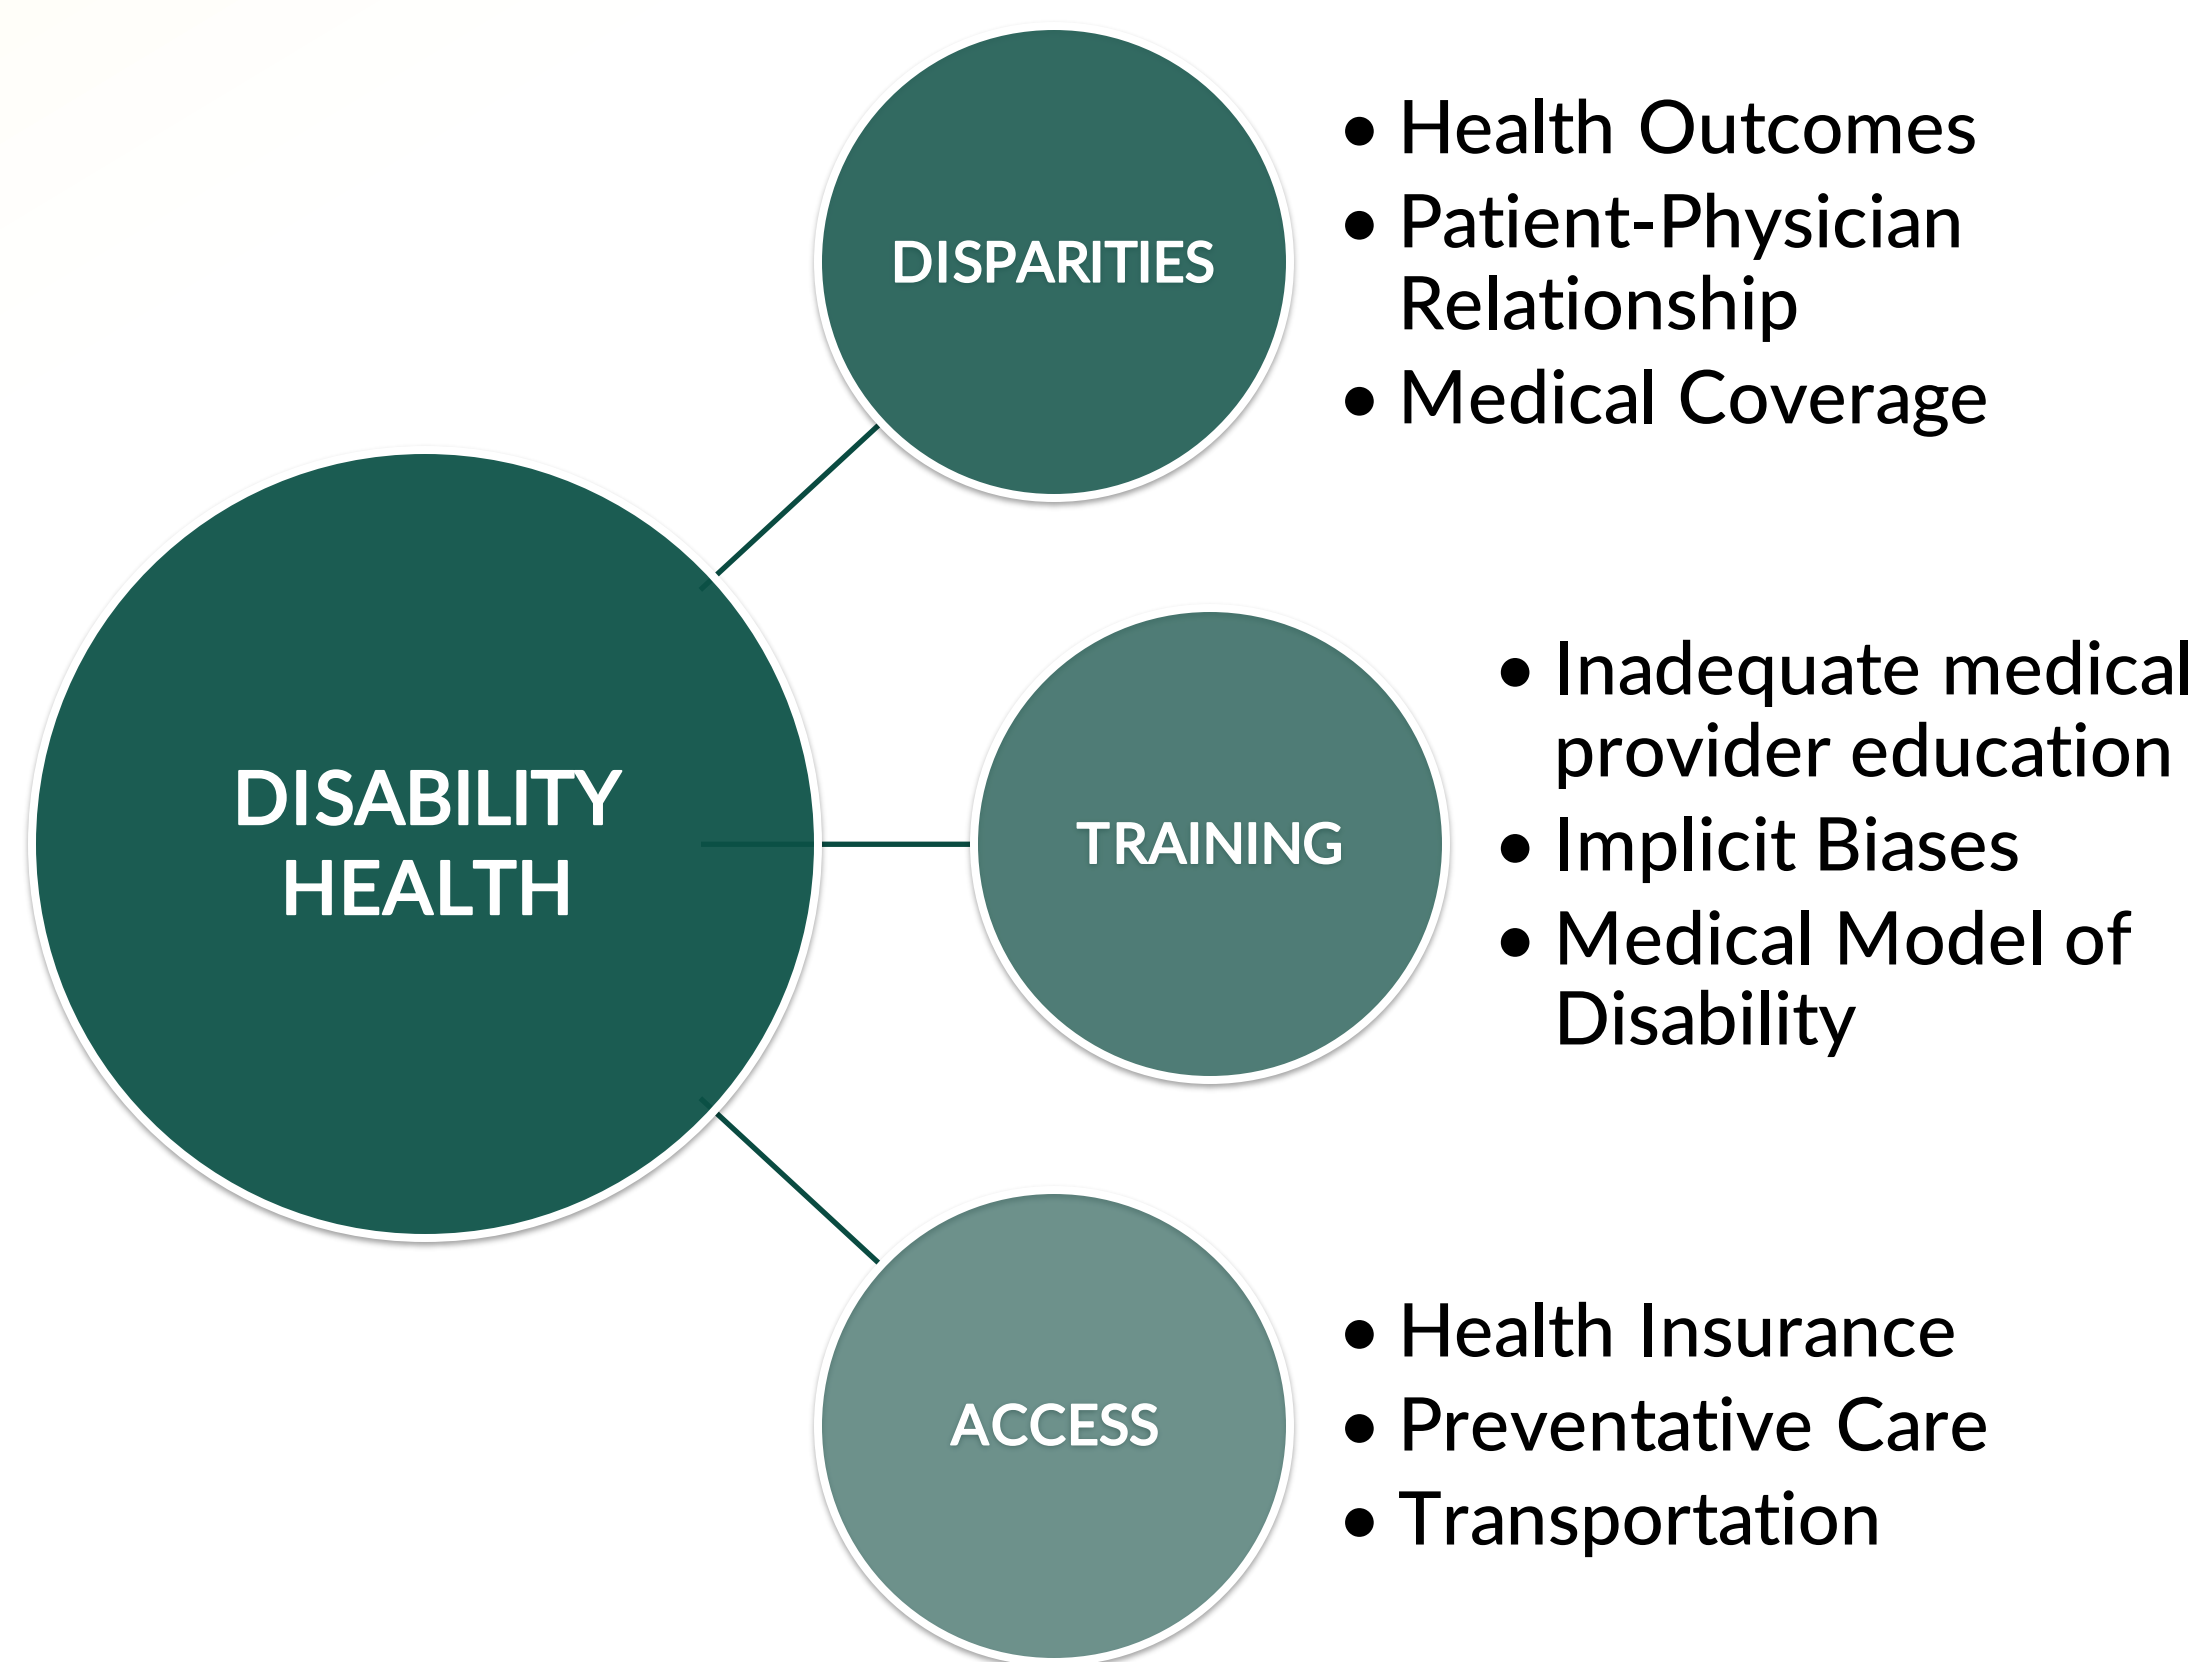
DISABILITY HEALTH

DISPARITIES

- Health Outcomes
- Patient-Physician Relationship
- Medical Coverage

TRAINING

- Inadequate medical provider education
- Implicit Biases
- Medical Model of Disability

ACCESS

- Health Insurance
- Preventative Care
- Transportation